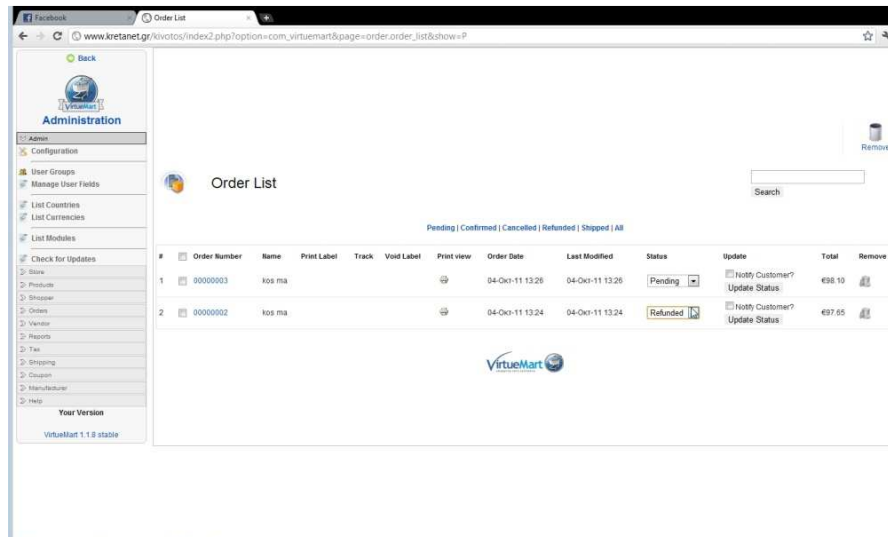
Facebook | Order List

www.kretanet.gr/kivotos/index2.php?option=com_virtuemart&page=order.order_list&show=P

Back

VirtueMart

Administration

Admin
Configuration
User Groups
Manage User Fields
List Countries
List Currencies
List Modules
Check for Updates
Store
Products
Shopper
Orders
Vendor
Reports
Tax
Shipping
Coupon
Manufacturer
Help

Your Version

VirtueMart 1.1.9 stable

Remove

Order List

Search

Pending | Confirmed | Cancelled | Refunded | Shipped | All

| # | | Order Number | Name | Print Label | Track | Void Label | Print view | Order Date | Last Modified | Status | Update | Total | Remove |
|---|---|---|---|---|---|---|---|---|---|---|---|---|---|
| 1 | | 00000003 | kos ma | | | | | 04-Окт-11 13:26 | 04-Окт-11 13:26 | Pending | Notify Customer? Update Status | €98.10 | |
| 2 | | 00000002 | kos ma | | | | | 04-Окт-11 13:24 | 04-Окт-11 13:24 | Refunded | Notify Customer? Update Status | €97.65 | |

VirtueMart